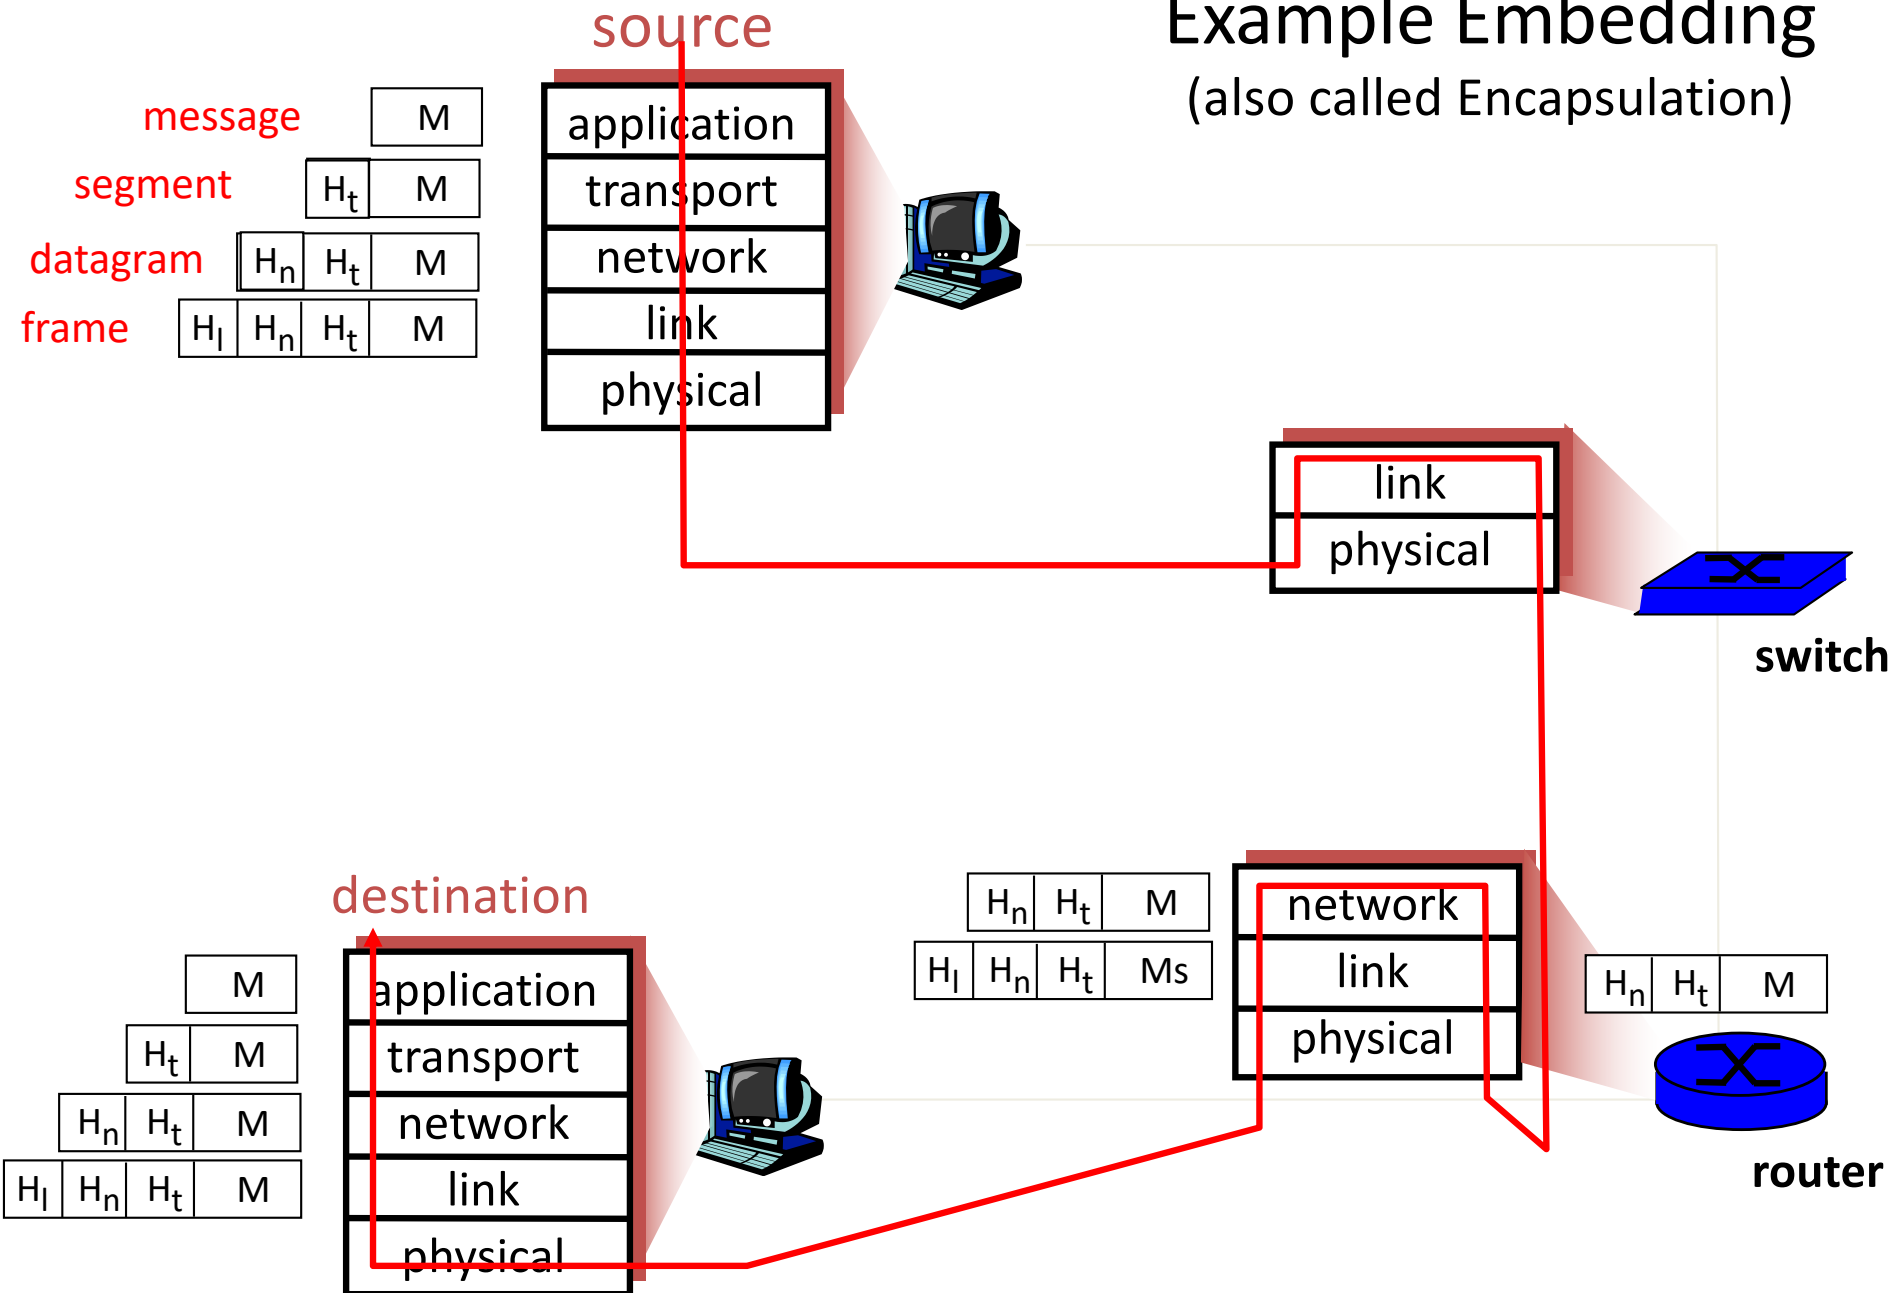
source

Example Embedding
(also called Encapsulation)

message M
segment $H_t$ M
datagram $H_n$ $H_t$ M
frame $H_l$ $H_n$ $H_t$ M

application
transport
network
link
physical

link
physical

switch

destination

M
$H_t$ M
$H_n$ $H_t$ M
$H_l$ $H_n$ $H_t$ M

application
transport
network
link
physical

$H_n$ $H_t$ M
$H_l$ $H_n$ $H_t$ Ms

network
link
physical

$H_n$ $H_t$ M

router